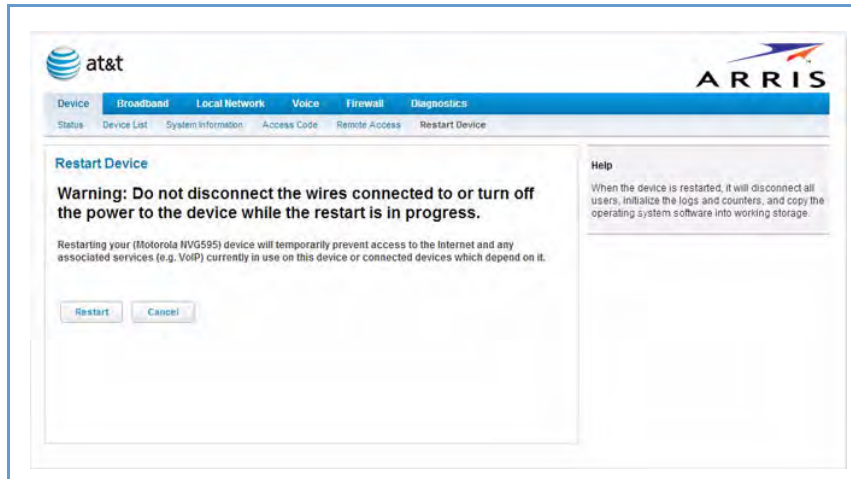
at&t

ARRIS

Device Broadband Local Network Voice Firewall Diagnostics

Status Device List System Information Access Code Remote Access Restart Device

Restart Device

Warning: Do not disconnect the wires connected to or turn off the power to the device while the restart is in progress.

Restarting your (Motorola NVG595) device will temporarily prevent access to the Internet and any associated services (e.g. VoIP) currently in use on this device or connected devices which depend on it.

Restart Cancel

Help

When the device is restarted, it will disconnect all users, initialize the logs and counters, and copy the operating system software into working storage.